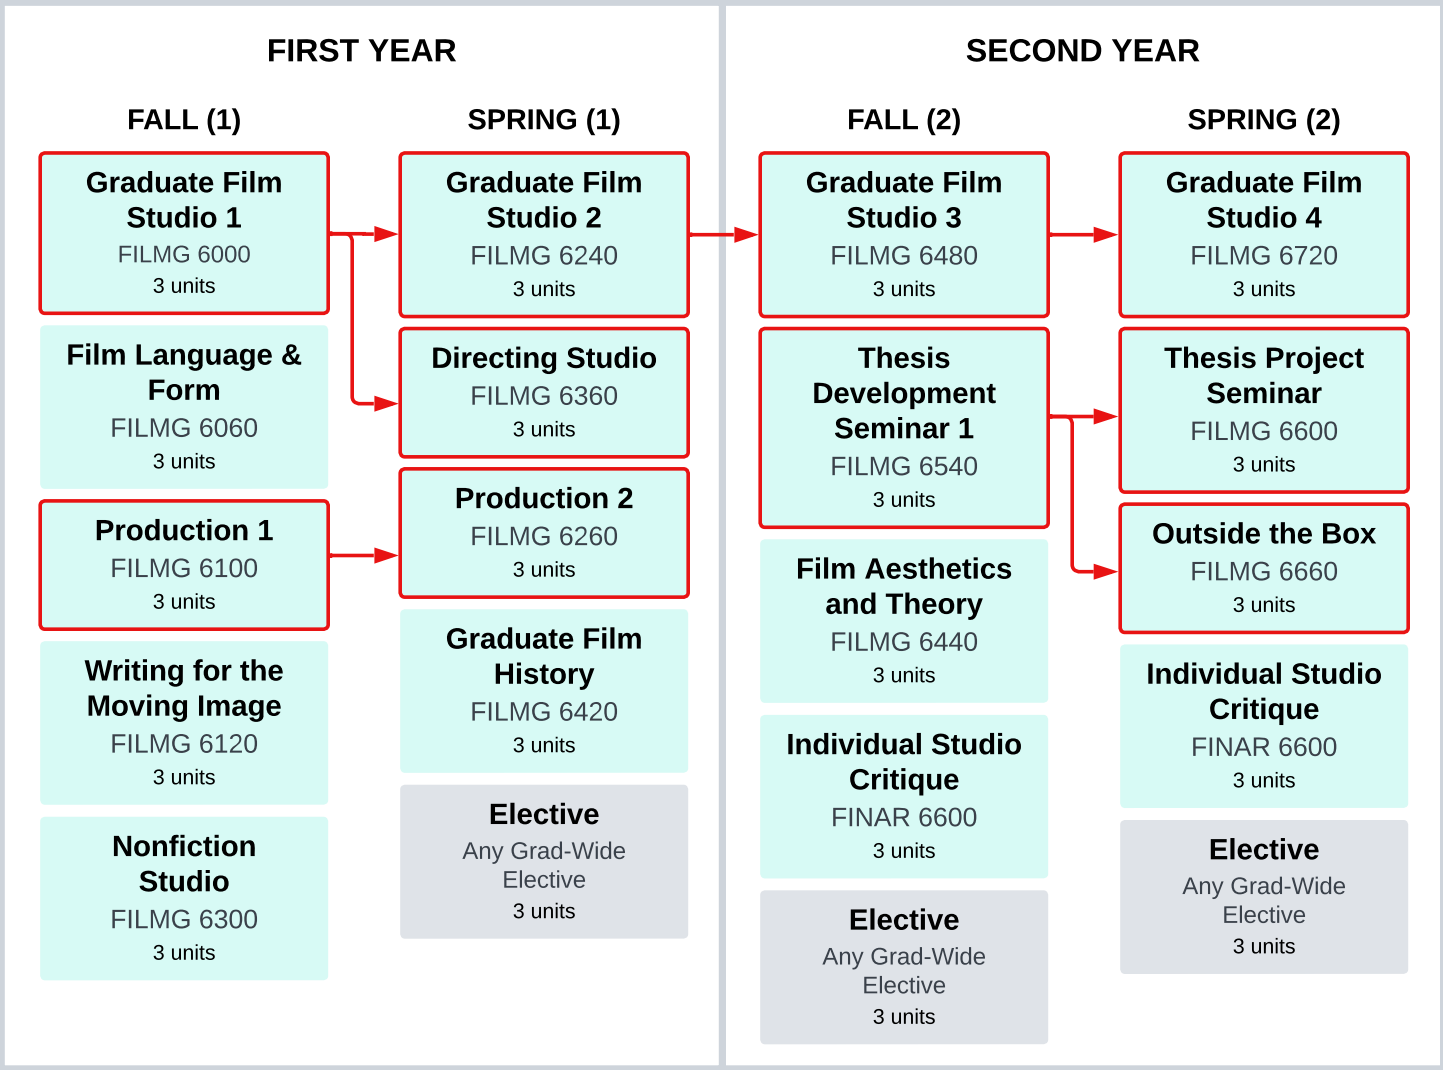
FIRST YEAR

FALL (1)

Graduate Film Studio 1
FILMG 6000
3 units

Film Language & Form
FILMG 6060
3 units

Production 1
FILMG 6100
3 units

Writing for the Moving Image
FILMG 6120
3 units

Nonfiction Studio
FILMG 6300
3 units

SPRING (1)

Graduate Film Studio 2
FILMG 6240
3 units

Directing Studio
FILMG 6360
3 units

Production 2
FILMG 6260
3 units

Graduate Film History
FILMG 6420
3 units

Elective
Any Grad-Wide Elective
3 units

SECOND YEAR

FALL (2)

Graduate Film Studio 3
FILMG 6480
3 units

Thesis Development Seminar 1
FILMG 6540
3 units

Film Aesthetics and Theory
FILMG 6440
3 units

Individual Studio Critique
FINAR 6600
3 units

Elective
Any Grad-Wide Elective
3 units

SPRING (2)

Graduate Film Studio 4
FILMG 6720
3 units

Thesis Project Seminar
FILMG 6600
3 units

Outside the Box
FILMG 6660
3 units

Individual Studio Critique
FINAR 6600
3 units

Elective
Any Grad-Wide Elective
3 units